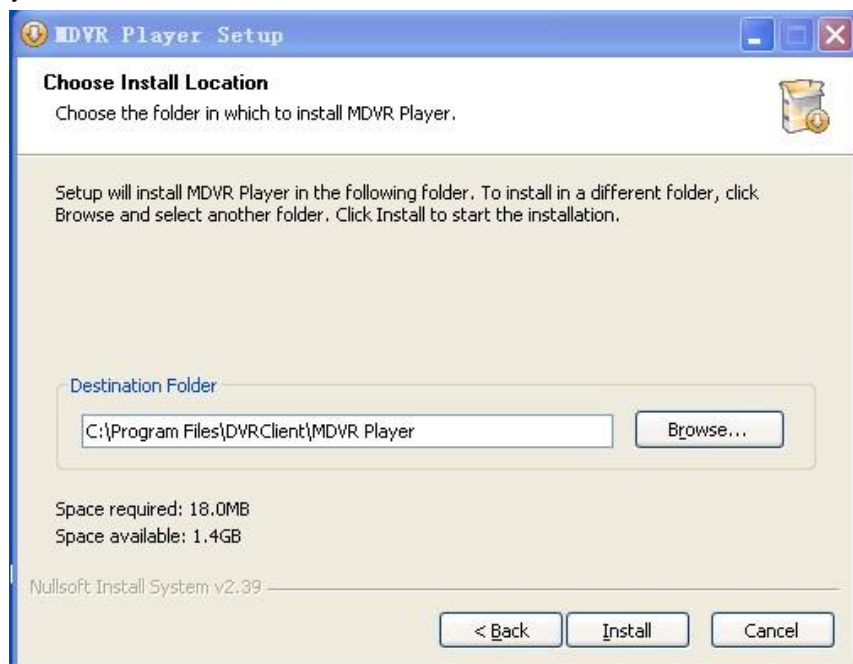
MDVR Player Setup

Choose Install Location
Choose the folder in which to install MDVR Player.

Setup will install MDVR Player in the following folder. To install in a different folder, click Browse and select another folder. Click Install to start the installation.

Destination Folder

C:\Program Files\DVRClient\MDVR Player

Browse...

Space required: 18.0MB
Space available: 1.4GB

Nullsoft Install System v2.39

< Back
Install
Cancel